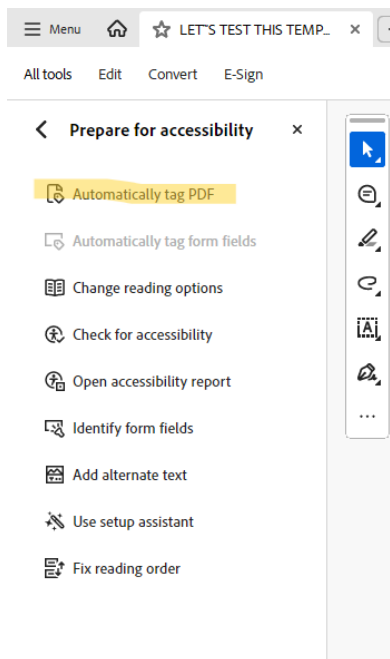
Menu

LET"S TEST THIS TEMP...

All tools Edit Convert E-Sign

Prepare for accessibility

Automatically tag PDF

Automatically tag form fields

Change reading options

Check for accessibility

Open accessibility report

Identify form fields

Add alternate text

Use setup assistant

Fix reading order

...